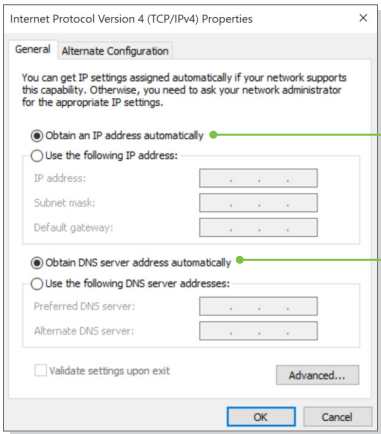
Internet Protocol Version 4 (TCP/IPv4) Properties ×

General Alternate Configuration

You can get IP settings assigned automatically if your network supports this capability. Otherwise, you need to ask your network administrator for the appropriate IP settings.

Obtain an IP address automatically

Use the following IP address:

IP address: . . .

Subnet mask: . . .

Default gateway: . . .

Obtain DNS server address automatically

Use the following DNS server addresses:

Preferred DNS server: . . .

Alternate DNS server: . . .

Validate settings upon exit

Advanced...

OK Cancel